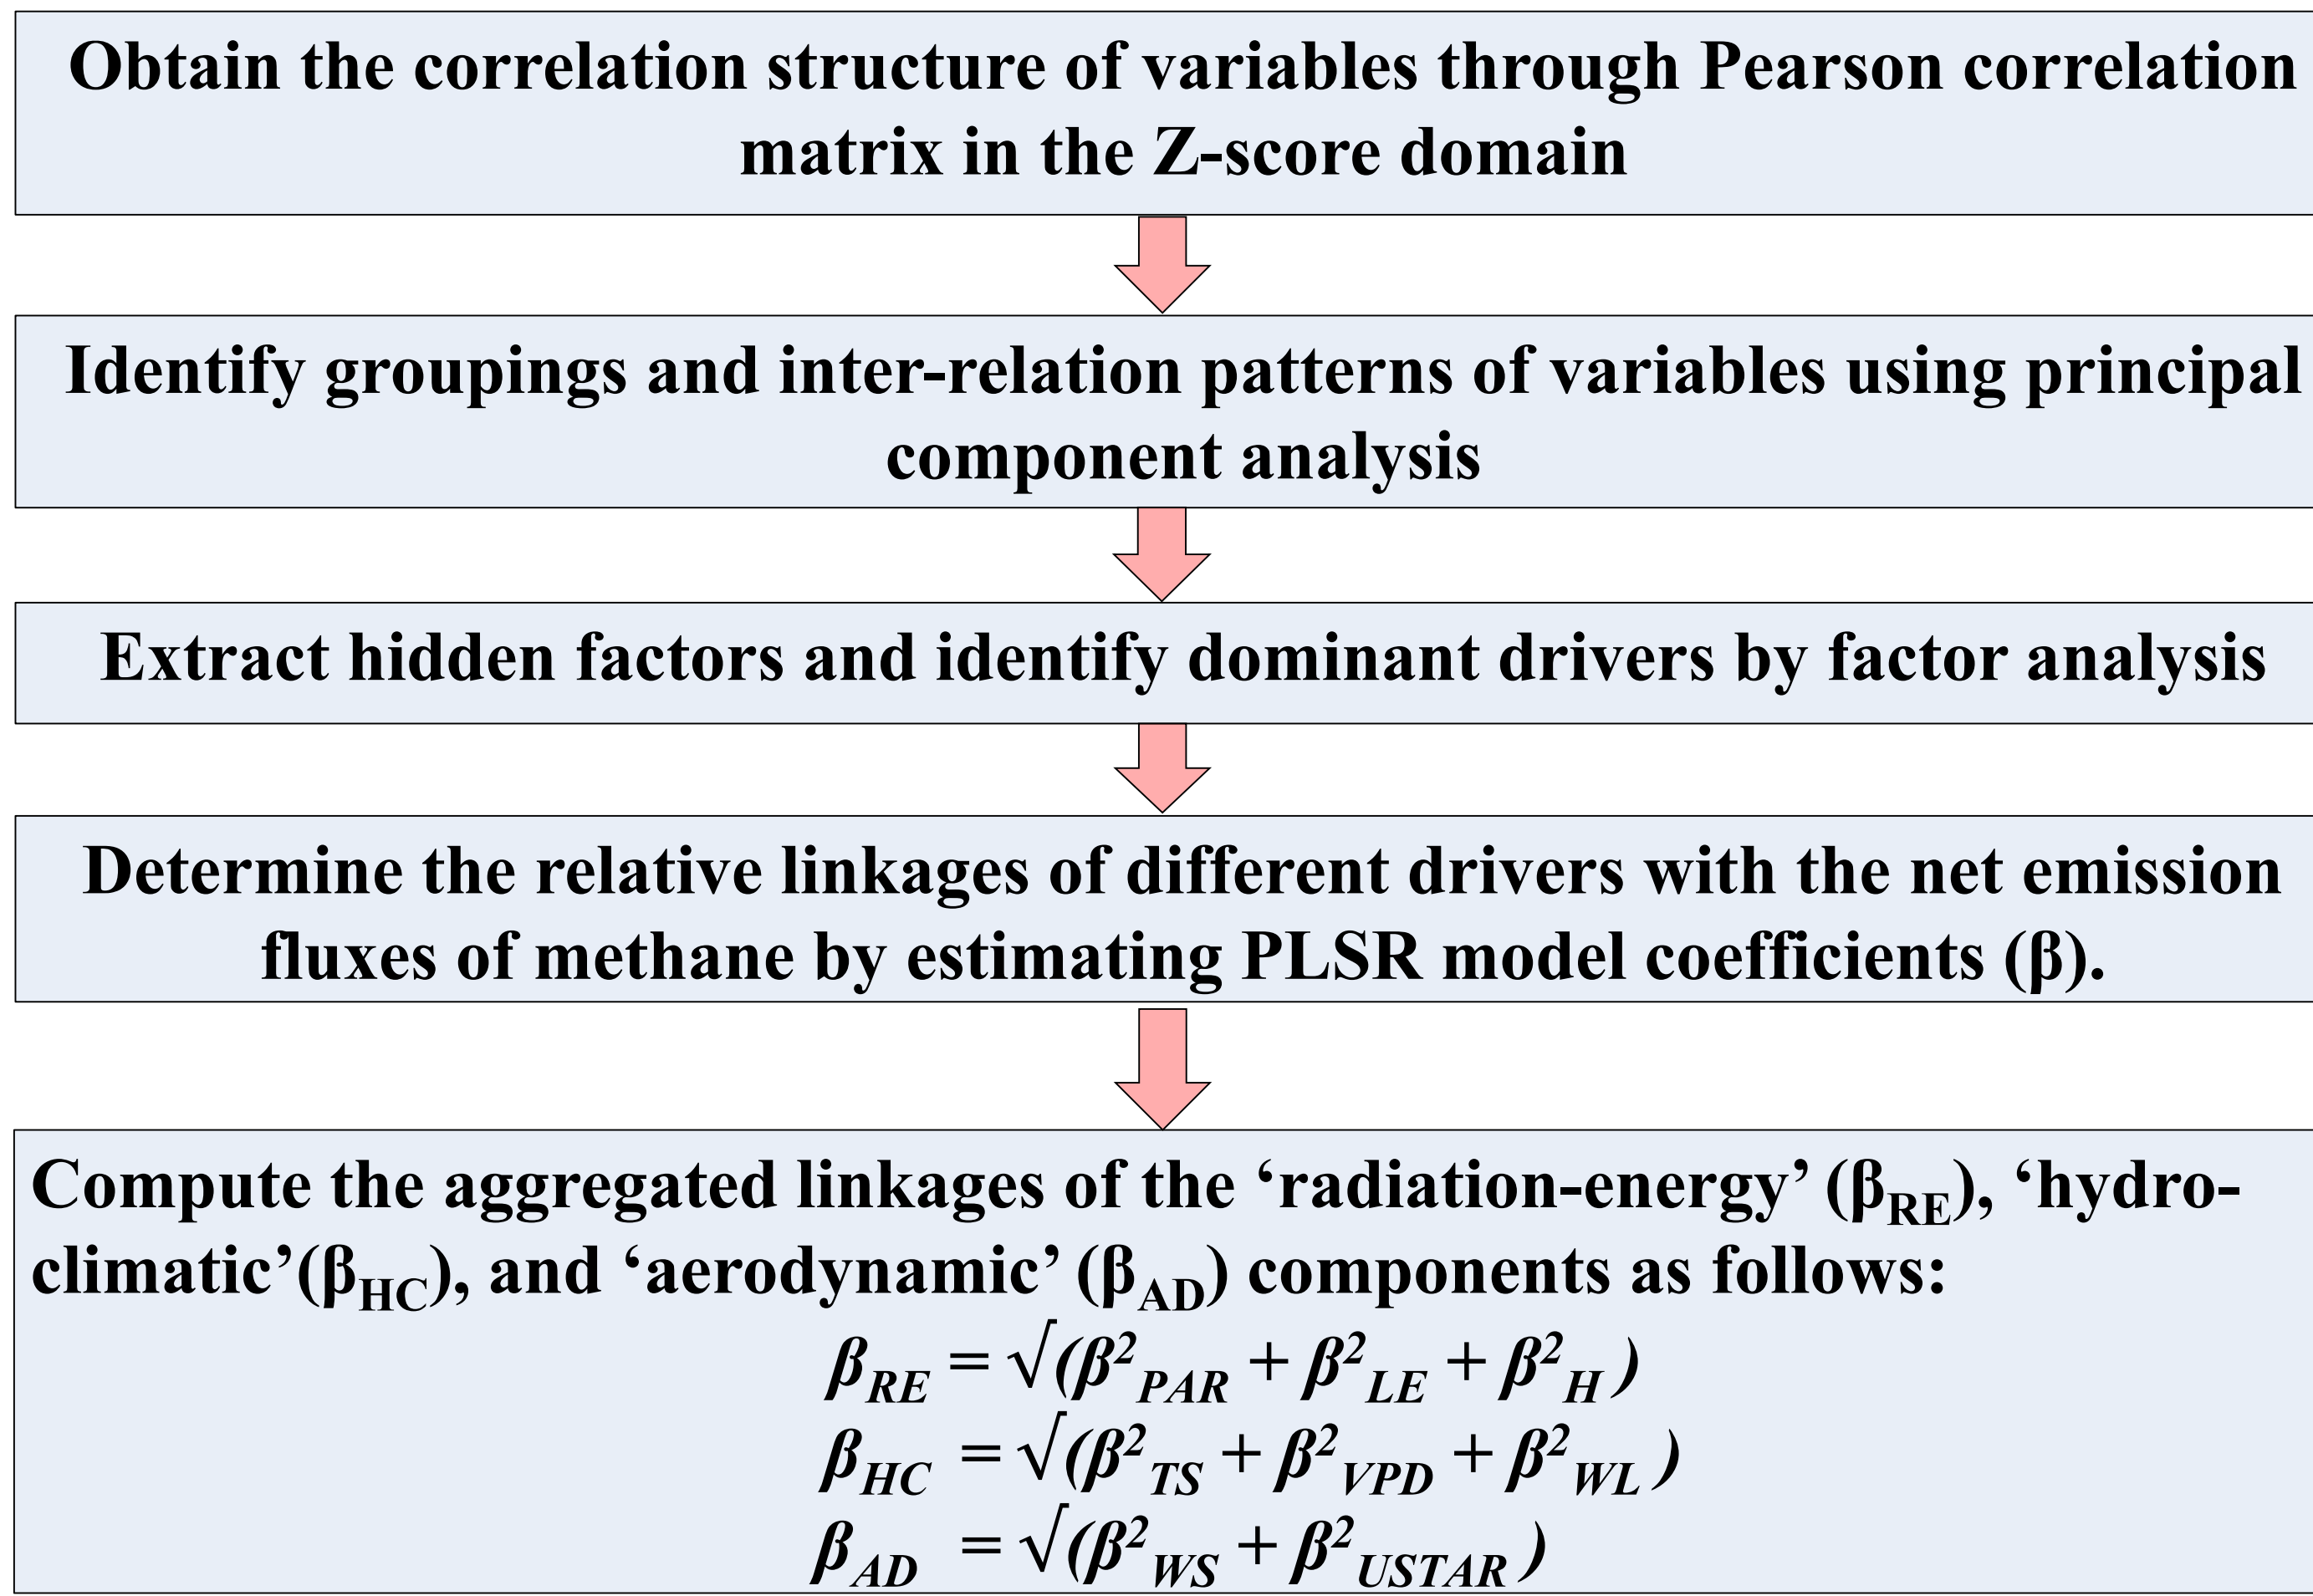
Obtain the correlation structure of variables through Pearson correlation matrix in the Z-score domain

Identify groupings and inter-relation patterns of variables using principal component analysis

Extract hidden factors and identify dominant drivers by factor analysis

Determine the relative linkages of different drivers with the net emission fluxes of methane by estimating PLSR model coefficients (β).

Compute the aggregated linkages of the ‘radiation-energy’ ($\beta_{RE}$), ‘hydro-climatic’($\beta_{HC}$), and ‘aerodynamic’ ($\beta_{AD}$) components as follows:

$\beta_{RE} = \sqrt{(\beta^2_{PAR} + \beta^2_{LE} + \beta^2_{H})}$
$\beta_{HC} = \sqrt{(\beta^2_{TS} + \beta^2_{VPD} + \beta^2_{WL})}$
$\beta_{AD} = \sqrt{(\beta^2_{WS} + \beta^2_{USTAR})}$